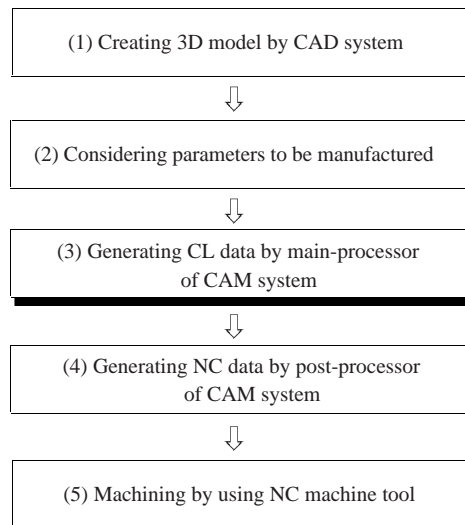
(1) Creating 3D model by CAD system

(2) Considering parameters to be manufactured

(3) Generating CL data by main-processor of CAM system

(4) Generating NC data by post-processor of CAM system

(5) Machining by using NC machine tool